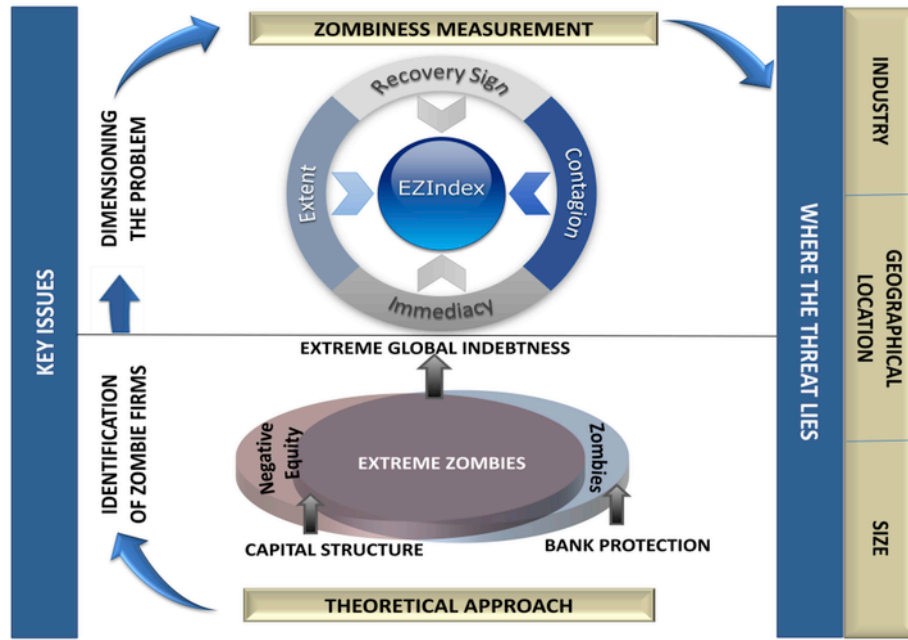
ZOMBINESS MEASUREMENT

KEY ISSUES

DIMENSIONING THE PROBLEM

Recovery Sign

Extent

EZIndex

Contagion

Immediacy

WHERE THE THREAT LIES

INDUSTRY

GEOGRAPHICAL LOCATION

SIZE

IDENTIFICATION OF ZOMBIE FIRMS

EXTREME GLOBAL INDEBTNESS

Negative Equity

EXTREME ZOMBIES

Zombies

CAPITAL STRUCTURE

BANK PROTECTION

THEORETICAL APPROACH